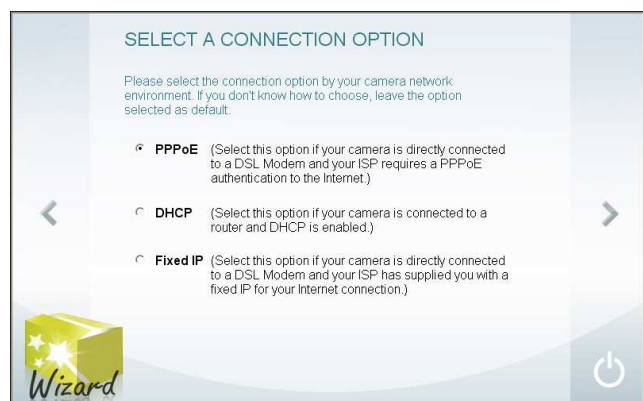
SELECT A CONNECTION OPTION

Please select the connection option by your camera network environment. If you don't know how to choose, leave the option selected as default.

PPPoE (Select this option if your camera is directly connected to a DSL Modem and your ISP requires a PPPoE authentication to the Internet.)

DHCP (Select this option if your camera is connected to a router and DHCP is enabled.)

Fixed IP (Select this option if your camera is directly connected to a DSL Modem and your ISP has supplied you with a fixed IP for your Internet connection.)

Wizard